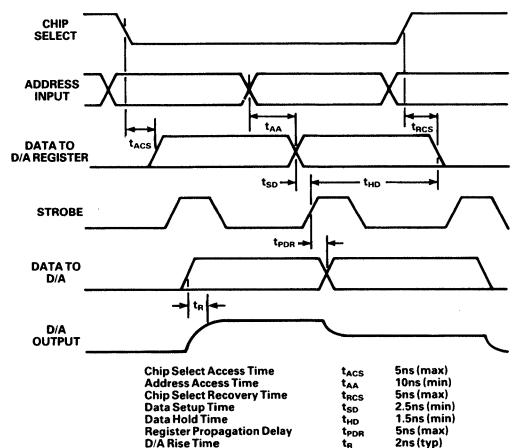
CHIP SELECT

ADDRESS INPUT

DATA TO D/A REGISTER

STROBE

DATA TO D/A

D/A OUTPUT

$t_{ACS}$

$t_{AA}$

$t_{RCS}$

$t_{SD}$

$t_{HD}$

$t_{PDR}$

$t_R$

| | | |
|---|---|---|
| Chip Select Access Time | $t_{ACS}$ | 5ns (max) |
| Address Access Time | $t_{AA}$ | 10ns (min) |
| Chip Select Recovery Time | $t_{RCS}$ | 5ns (max) |
| Data Setup Time | $t_{SD}$ | 2.5ns (min) |
| Data Hold Time | $t_{HD}$ | 1.5ns (min) |
| Register Propagation Delay | $t_{PDR}$ | 5ns (max) |
| D/A Rise Time | $t_R$ | 2ns (typ) |